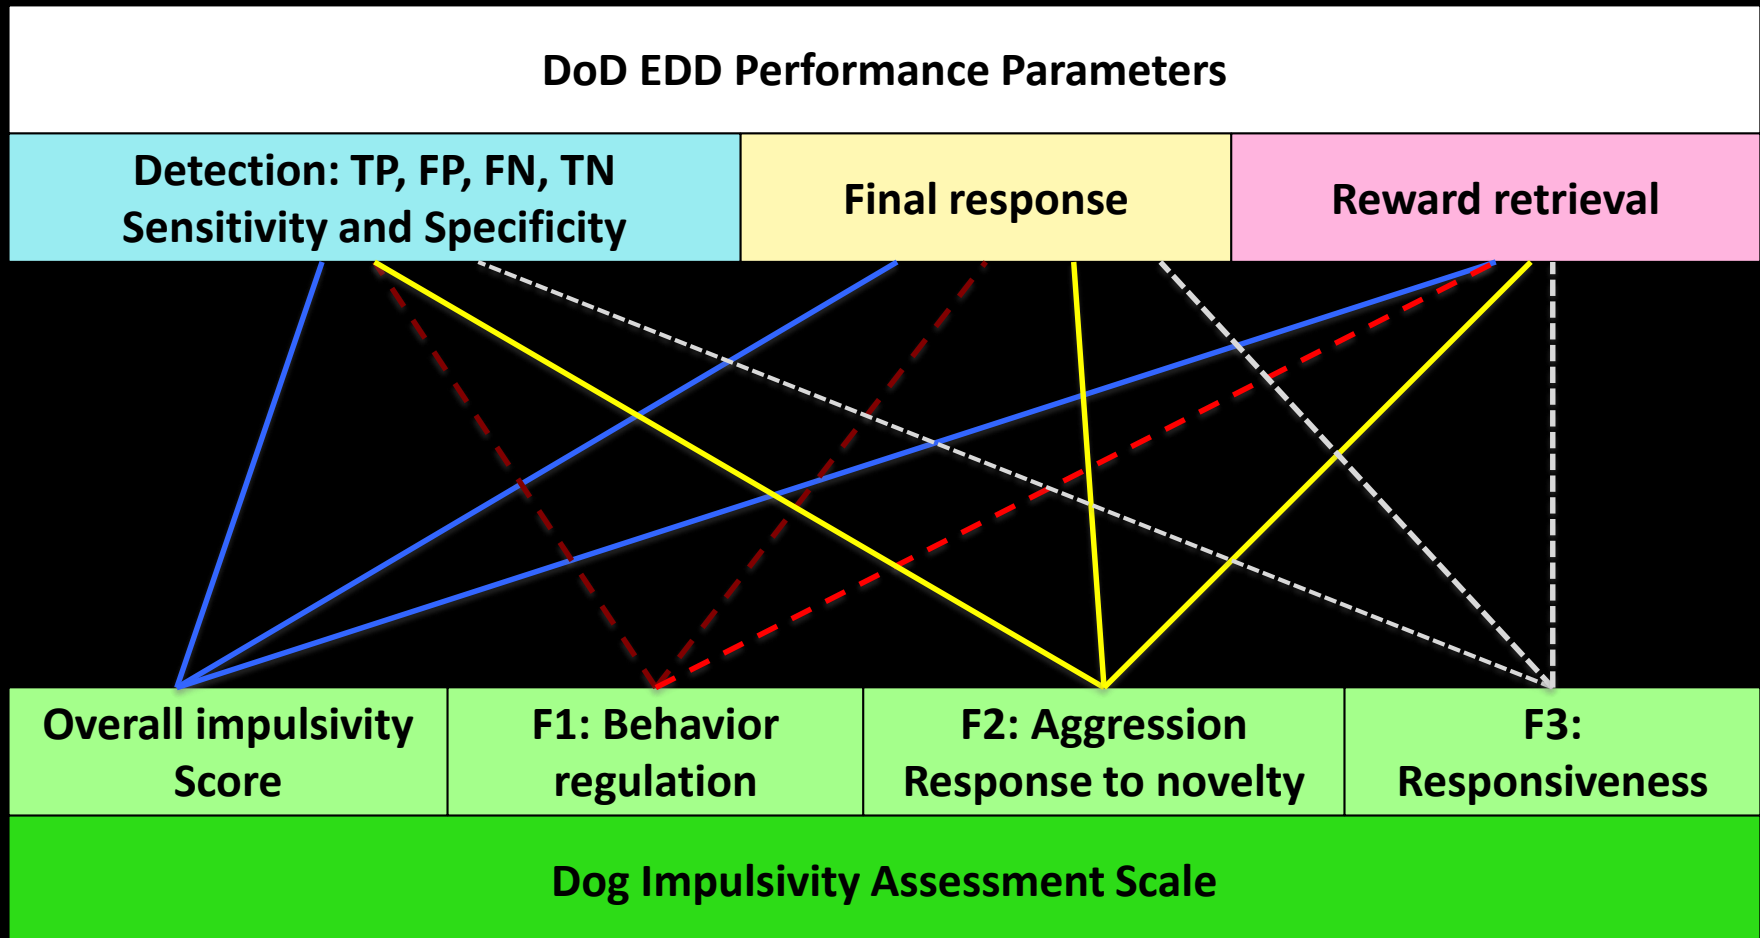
DoD EDD Performance Parameters

Detection: TP, FP, FN, TN
Sensitivity and Specificity

Final response

Reward retrieval

Overall impulsivity Score

F1: Behavior regulation

F2: Aggression Response to novelty

F3: Responsiveness

Dog Impulsivity Assessment Scale